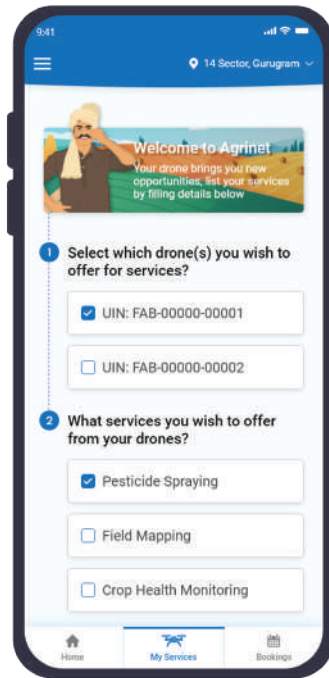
9:41

14 Sector, Gurugram

Welcome to Agrinet
Your drone brings you new opportunities, list your services by filling details below

1 Select which drone(s) you wish to offer for services?

UIN: FAB-00000-00001

UIN: FAB-00000-00002

2 What services you wish to offer from your drones?

Pesticide Spraying

Field Mapping

Crop Health Monitoring

Home
My Services
Bookings